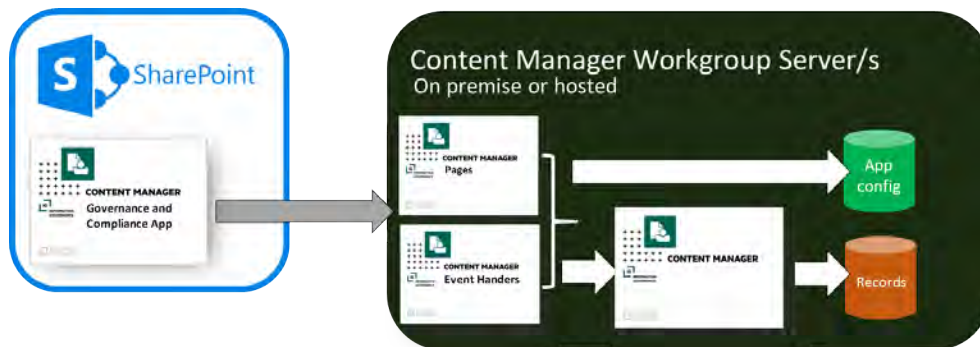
SharePoint

CONTENT MANAGER
Governance and Compliance App

Content Manager Workgroup Server/s
On premise or hosted

CONTENT MANAGER
Pages

CONTENT MANAGER
Event Handers

CONTENT MANAGER

App config

Records